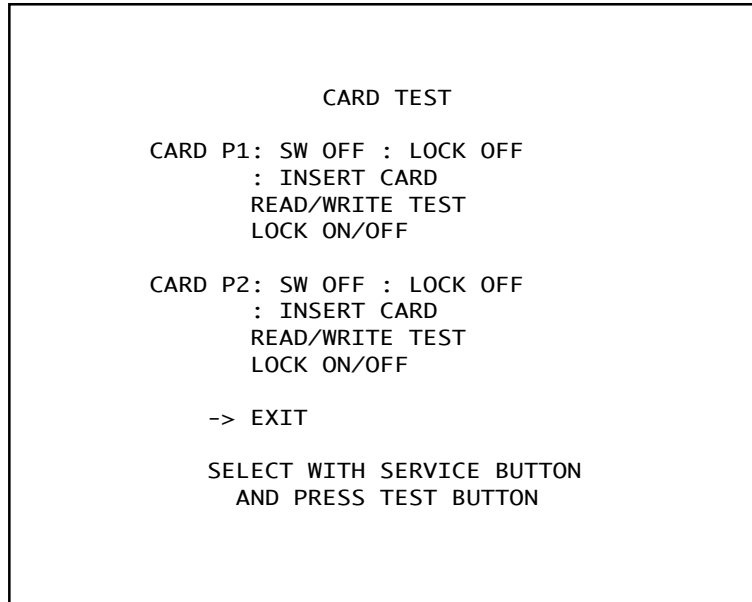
CARD TEST

CARD P1: SW OFF : LOCK OFF
: INSERT CARD
READ/WRITE TEST
LOCK ON/OFF

CARD P2: SW OFF : LOCK OFF
: INSERT CARD
READ/WRITE TEST
LOCK ON/OFF

-> EXIT

SELECT WITH SERVICE BUTTON
AND PRESS TEST BUTTON